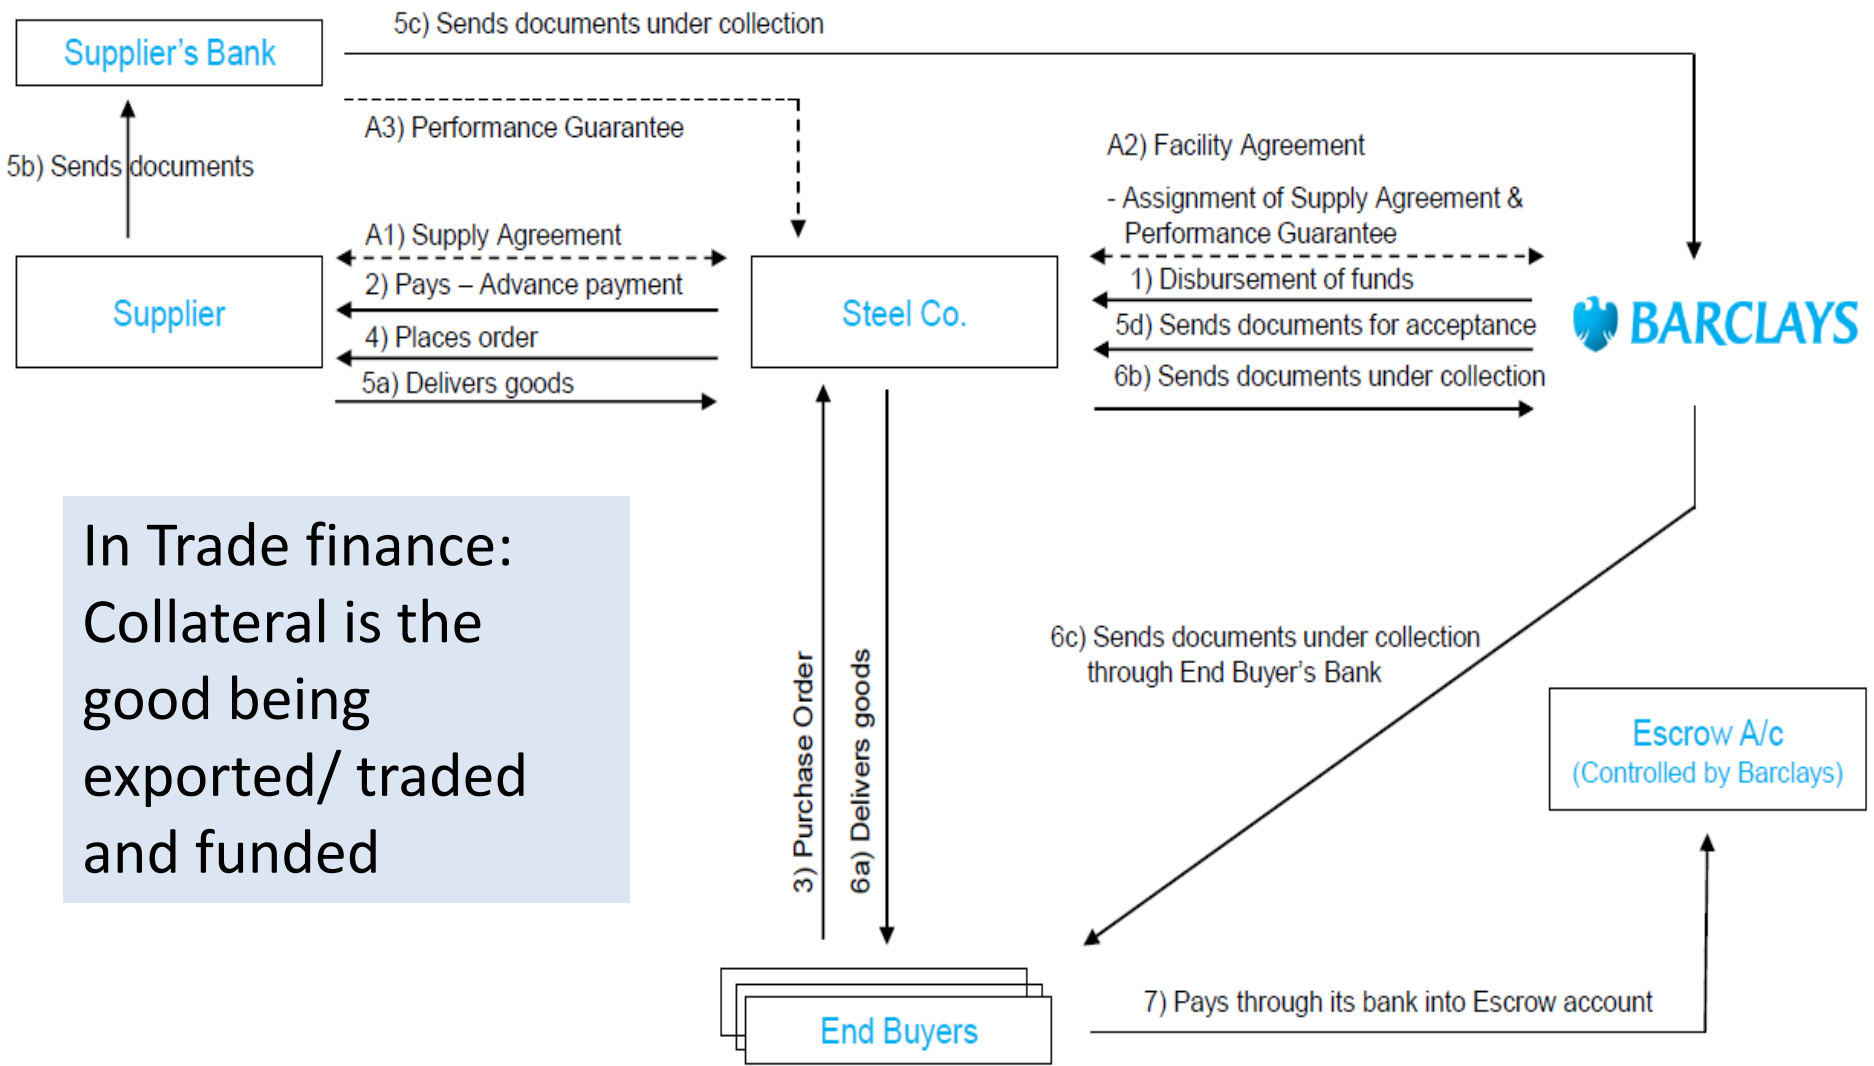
Supplier's Bank

5c) Sends documents under collection

A3) Performance Guarantee

5b) Sends documents

A2) Facility Agreement

- Assignment of Supply Agreement & Performance Guarantee

A1) Supply Agreement

2) Pays – Advance payment

4) Places order

5a) Delivers goods

Supplier

Steel Co.

1) Disbursement of funds

5d) Sends documents for acceptance

6b) Sends documents under collection

BARCLAYS

In Trade finance: Collateral is the good being exported/ traded and funded

3) Purchase Order

6a) Delivers goods

6c) Sends documents under collection through End Buyer's Bank

Escrow A/c
(Controlled by Barclays)

End Buyers

7) Pays through its bank into Escrow account